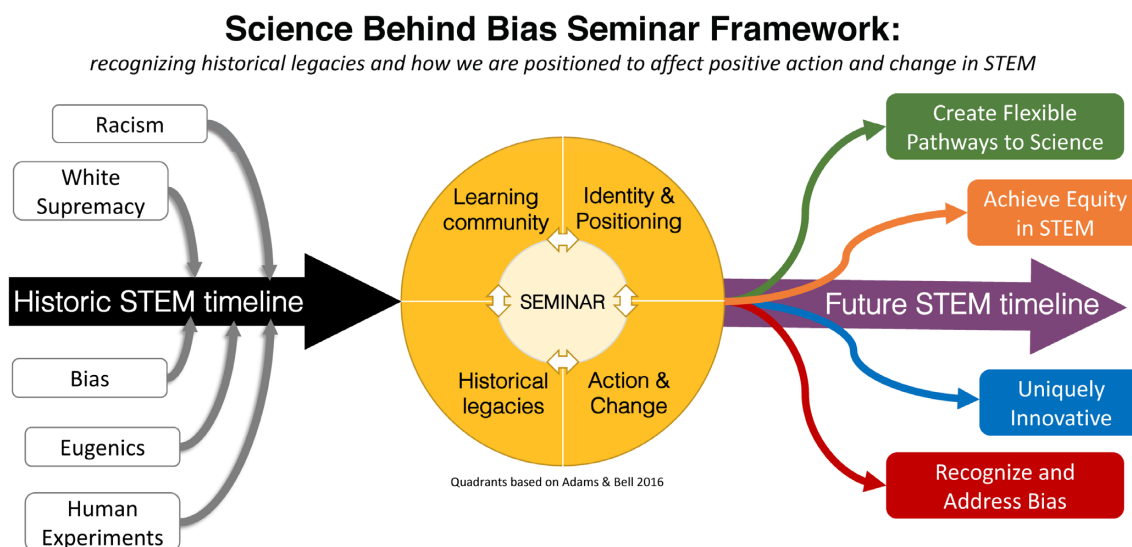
Science Behind Bias Seminar Framework:

recognizing historical legacies and how we are positioned to affect positive action and change in STEM

Racism

White Supremacy

Historic STEM timeline

Bias

Eugenics

Human Experiments

Learning community

Identity & Positioning

SEMINAR

Historical legacies

Action & Change

Quadrants based on Adams & Bell 2016

Future STEM timeline

Create Flexible Pathways to Science

Achieve Equity in STEM

Uniquely Innovative

Recognize and Address Bias